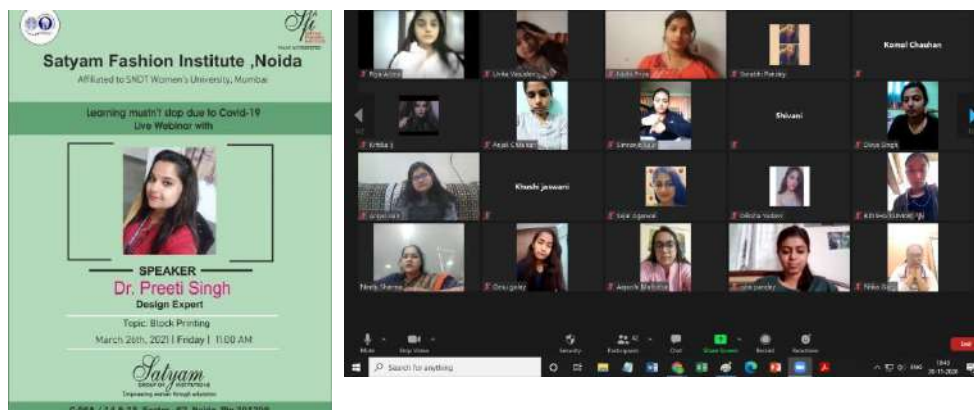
Satyam Fashion Institute ,Noida

Affiliated to SNDT Women's University, Mumbai

Learning mustn't stop due to Covid-19
Live Webinar with

SPEAKER
Dr. Preeti Singh
Design Expert

Topic: Block Printing

March 26th, 2021 | Friday | 11:00 AM

Satyam
GROUP OF INSTITUTIONS
Empowering women through education

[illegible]

Komal Chauhan

Shivani

Khushi jaswani

Divya Singh

Mute

Stop Video

Security

Participants

Chat

Share Screen

Record

Reactions

End

Search for anything